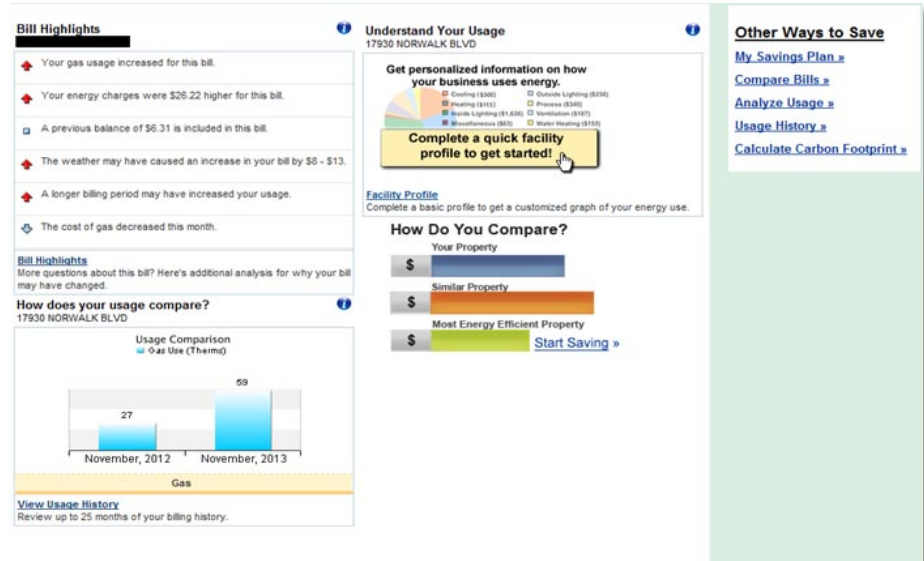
Bill Highlights

Your gas usage increased for this bill.

Your energy charges were $26.22 higher for this bill.

A previous balance of $6.31 is included in this bill.

The weather may have caused an increase in your bill by $8 - $13.

A longer billing period may have increased your usage.

The cost of gas decreased this month.

Bill Highlights
More questions about this bill? Here's additional analysis for why your bill may have changed.

How does your usage compare?
17930 NORWALK BLVD

Usage Comparison
Gas Use (Therms)

27

59

November, 2012 November, 2013

Gas

View Usage History
Review up to 25 months of your billing history.

Understand Your Usage
17930 NORWALK BLVD

Get personalized information on how your business uses energy.

Cooling ($300) Outside Lighting ($256)
Heating ($113) Process ($340)
Inside Lighting ($1,636) Ventilation ($187)
Miscellaneous ($63) Water Heating ($155)

Complete a quick facility profile to get started!

Facility Profile
Complete a basic profile to get a customized graph of your energy use.

How Do You Compare?

Your Property
$

Similar Property
$

Most Energy Efficient Property
$

Start Saving »

Other Ways to Save

My Savings Plan »

Compare Bills »

Analyze Usage »

Usage History »

Calculate Carbon Footprint »